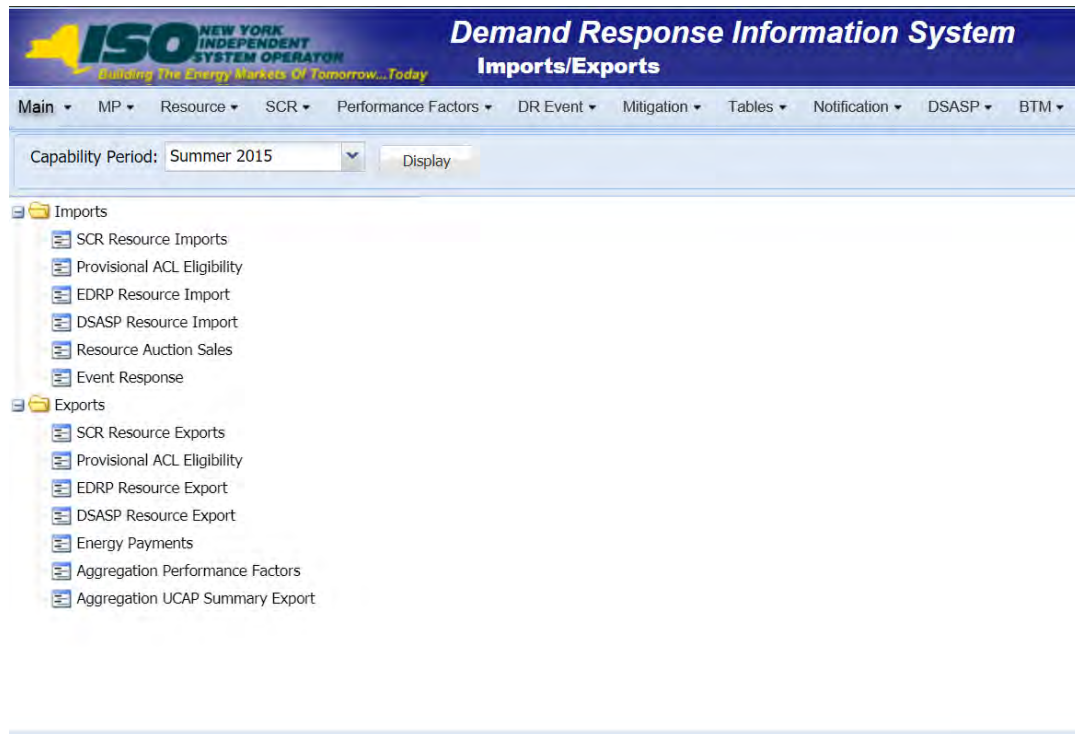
ISO NEW YORK INDEPENDENT SYSTEM OPERATOR
Building The Energy Markets Of Tomorrow...Today

Demand Response Information System
Imports/Exports

Main ▾ MP ▾ Resource ▾ SCR ▾ Performance Factors ▾ DR Event ▾ Mitigation ▾ Tables ▾ Notification ▾ DSASP ▾ BTM ▾

Capability Period: Summer 2015 Display

Imports
SCR Resource Imports
Provisional ACL Eligibility
EDRP Resource Import
DSASP Resource Import
Resource Auction Sales
Event Response
Exports
SCR Resource Exports
Provisional ACL Eligibility
EDRP Resource Export
DSASP Resource Export
Energy Payments
Aggregation Performance Factors
Aggregation UCAP Summary Export